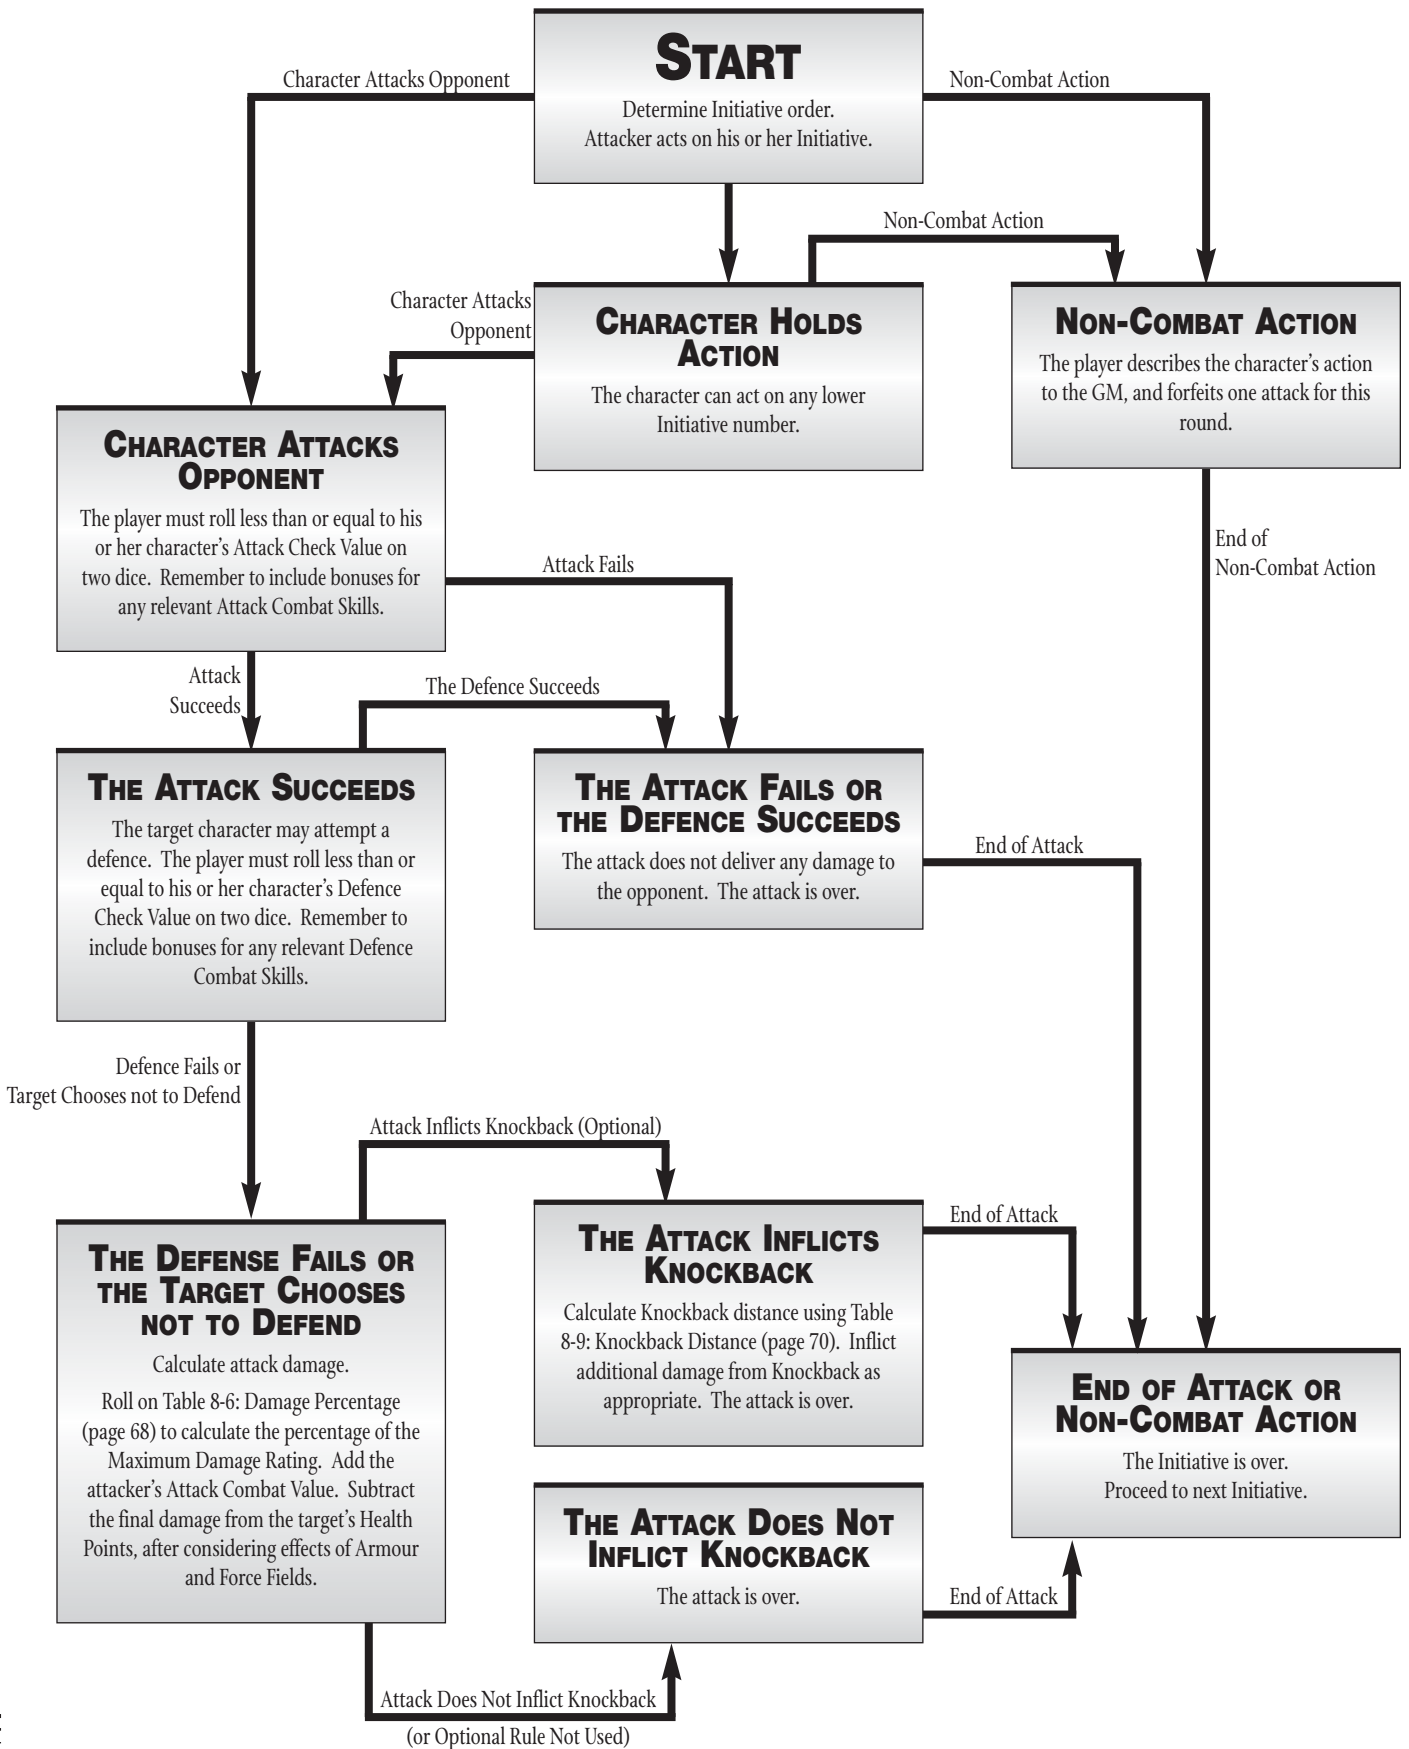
Character Attacks Opponent

START

Determine Initiative order.
Attacker acts on his or her Initiative.

Non-Combat Action

Non-Combat Action

Character Attacks Opponent

CHARACTER HOLDS ACTION

The character can act on any lower Initiative number.

NON-COMBAT ACTION

The player describes the character's action to the GM, and forfeits one attack for this round.

CHARACTER ATTACKS OPPONENT

The player must roll less than or equal to his or her character's Attack Check Value on two dice. Remember to include bonuses for any relevant Attack Combat Skills.

Attack Fails

End of Non-Combat Action

Attack Succeeds

The Defence Succeeds

THE ATTACK SUCCEEDS

The target character may attempt a defence. The player must roll less than or equal to his or her character's Defence Check Value on two dice. Remember to include bonuses for any relevant Defence Combat Skills.

THE ATTACK FAILS OR THE DEFENCE SUCCEEDS

The attack does not deliver any damage to the opponent. The attack is over.

End of Attack

Defence Fails or Target Chooses not to Defend

Attack Inflicts Knockback (Optional)

THE DEFENSE FAILS OR THE TARGET CHOOSES NOT TO DEFEND

Calculate attack damage.

Roll on Table 8-6: Damage Percentage (page 68) to calculate the percentage of the Maximum Damage Rating. Add the attacker's Attack Combat Value. Subtract the final damage from the target's Health Points, after considering effects of Armour and Force Fields.

THE ATTACK INFLICTS KNOCKBACK

Calculate Knockback distance using Table 8-9: Knockback Distance (page 70). Inflict additional damage from Knockback as appropriate. The attack is over.

End of Attack

END OF ATTACK OR NON-COMBAT ACTION

The Initiative is over.
Proceed to next Initiative.

THE ATTACK DOES NOT INFLICT KNOCKBACK

The attack is over.

End of Attack

Attack Does Not Inflict Knockback

(or Optional Rule Not Used)